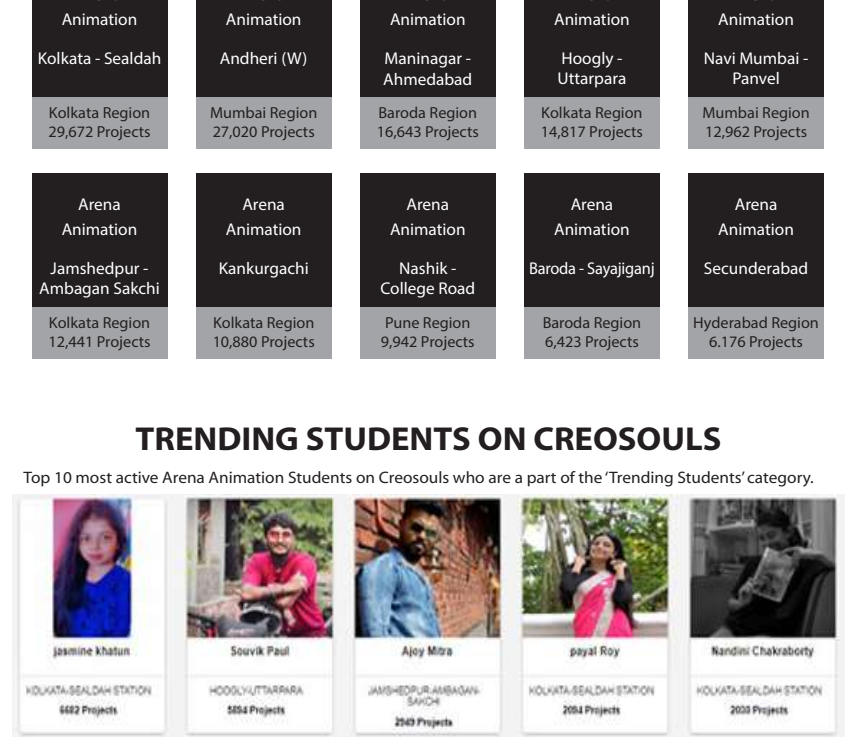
Animation

Kolkata - Sealdah

Kolkata Region
29,672 Projects

Animation

Andheri (W)

Mumbai Region
27,020 Projects

Animation

Maninagar - Ahmedabad

Baroda Region
16,643 Projects

Animation

Hoogly - Uttarpara

Kolkata Region
14,817 Projects

Animation

Navi Mumbai - Panvel

Mumbai Region
12,962 Projects

Arena Animation

Jamshedpur - Ambagan Sakchi

Kolkata Region
12,441 Projects

Arena Animation

Kankurgachi

Kolkata Region
10,880 Projects

Arena Animation

Nashik - College Road

Pune Region
9,942 Projects

Arena Animation

Baroda - Sayajiganj

Baroda Region
6,423 Projects

Arena Animation

Secunderabad

Hyderabad Region
6.176 Projects

TRENDING STUDENTS ON CREOSOULS

Top 10 most active Arena Animation Students on Creosouls who are a part of the 'Trending Students' category.

jasmine khatun
KOLKATA-SEALDAH STATION
6682 Projects

Souvik Paul
HOOGLY-UTTARPARA
5894 Projects

Ajoy Mitra
JAMSHEDPUR-AMBAGAN-SAKCHI
2549 Projects

payal Roy
KOLKATA-SEALDAH STATION
2084 Projects

Nandini Chakraborty
KOLKATA-SEALDAH STATION
2030 Projects